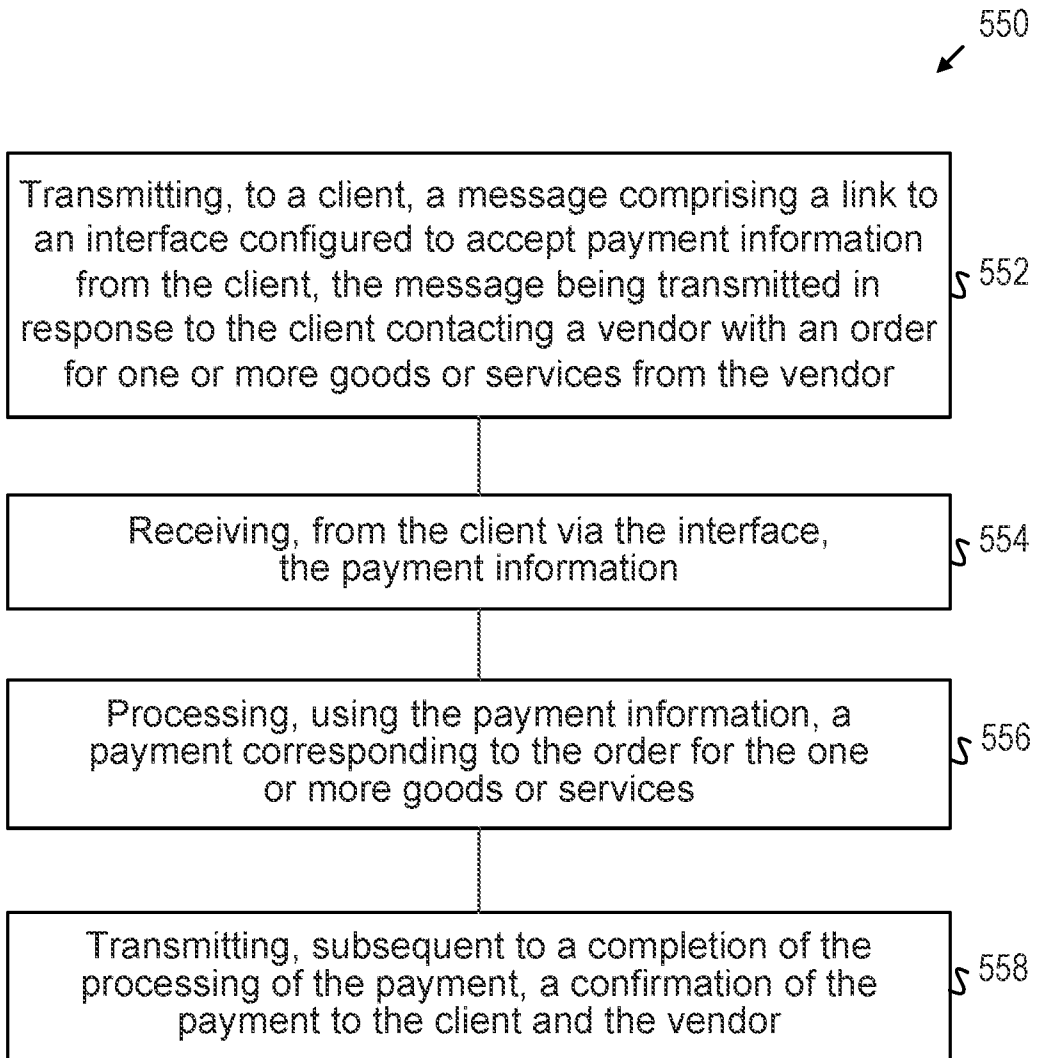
550

Transmitting, to a client, a message comprising a link to an interface configured to accept payment information from the client, the message being transmitted in response to the client contacting a vendor with an order for one or more goods or services from the vendor

552

Receiving, from the client via the interface, the payment information

554

Processing, using the payment information, a payment corresponding to the order for the one or more goods or services

556

Transmitting, subsequent to a completion of the processing of the payment, a confirmation of the payment to the client and the vendor

558